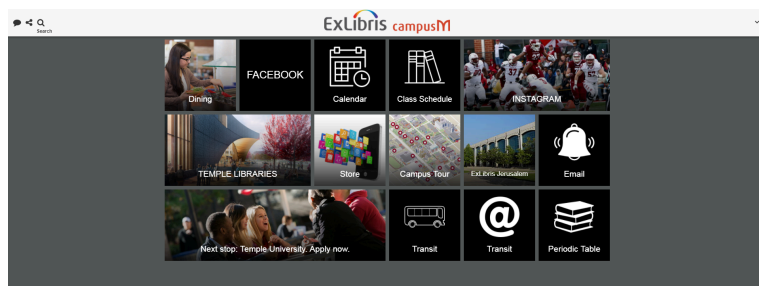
Search

ExLibris campusM

Dining

FACEBOOK

Calendar

Class Schedule

INSTAGRAM

TEMPLE LIBRARIES

Store

Campus Tour

ExLibris Jerusalem

Email

Next stop: Temple University. Apply now.

Transit

Transit

Periodic Table